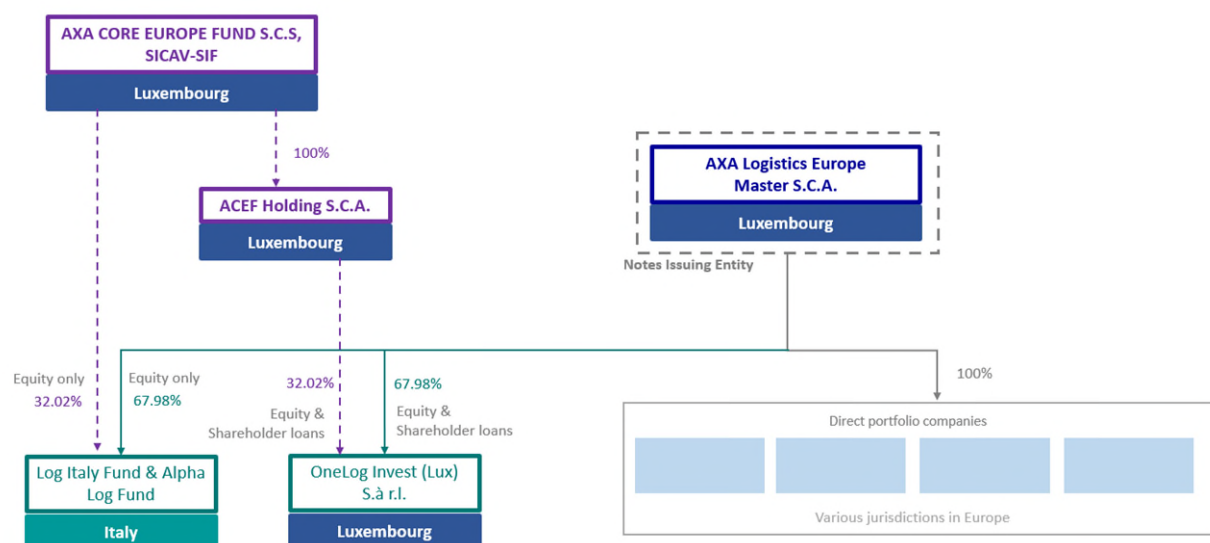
AXA CORE EUROPE FUND S.C.S, SICAV-SIF

Luxembourg

100%

ACEF Holding S.C.A.

Luxembourg

AXA Logistics Europe Master S.C.A.

Luxembourg

Notes Issuing Entity

Equity only
32.02%

Equity only
67.98%

32.02%

Equity & Shareholder loans

67.98%

Equity & Shareholder loans

100%

Direct portfolio companies

Various jurisdictions in Europe

Log Italy Fund & Alpha Log Fund

Italy

OneLog Invest (Lux) S.à r.l.

Luxembourg